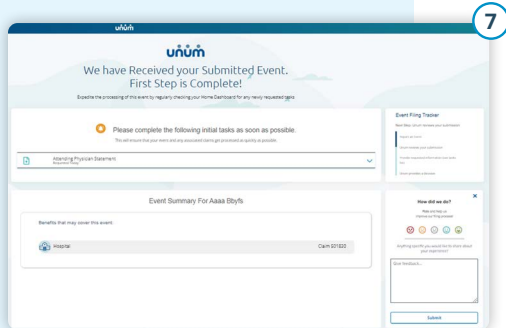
7

unum

unum

We have Received your Submitted Event. First Step is Complete!

Expedite the processing of this event by regularly checking your Home Dashboard for any newly requested tasks

Please complete the following initial tasks as soon as possible.

This will ensure that your event and any associated claims get processed as quickly as possible.

Attending Physician Statement
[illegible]

Event Filing Tracker

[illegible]

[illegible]

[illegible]

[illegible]

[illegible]

Event Summary For Aaaa Bbyfs

Benefits that may cover this event:

Hospital

Claim 521520

How did we do?

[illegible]

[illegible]

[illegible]

Submit